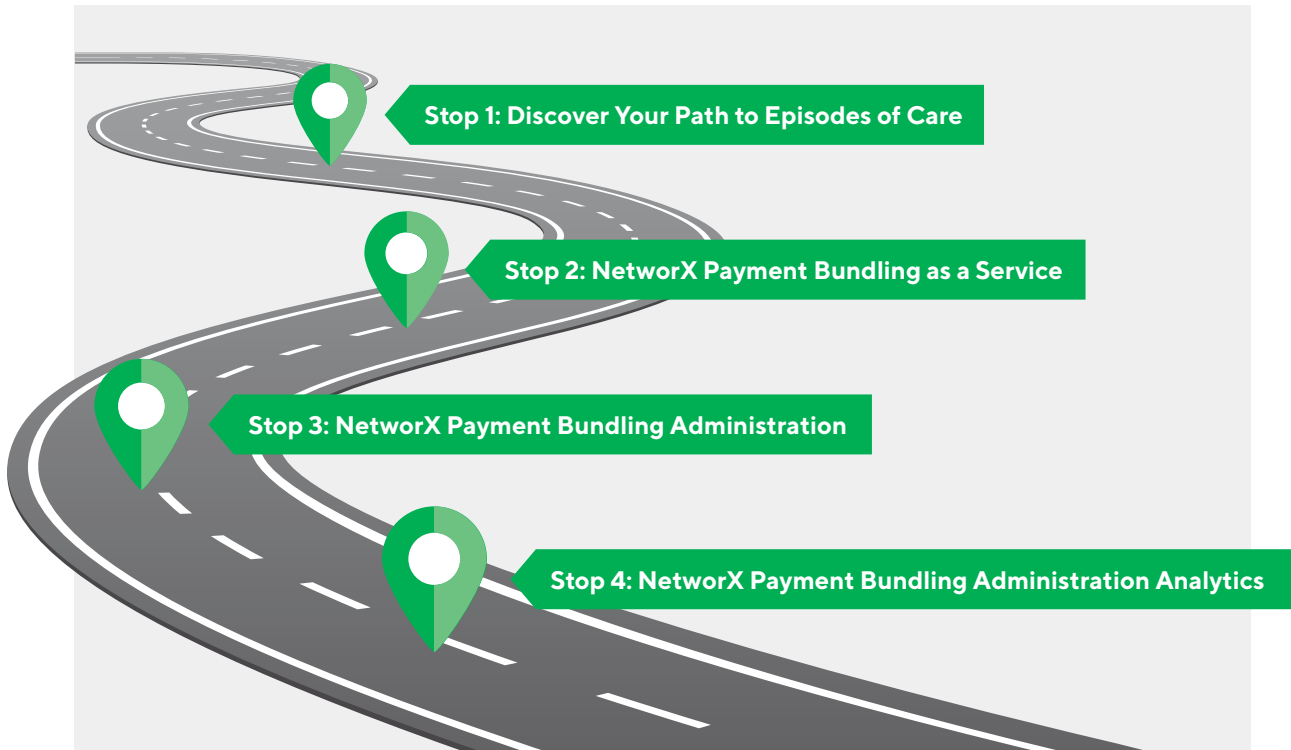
Stop 1: Discover Your Path to Episodes of Care

Stop 2: NetworX Payment Bundling as a Service

Stop 3: NetworX Payment Bundling Administration

Stop 4: NetworX Payment Bundling Administration Analytics